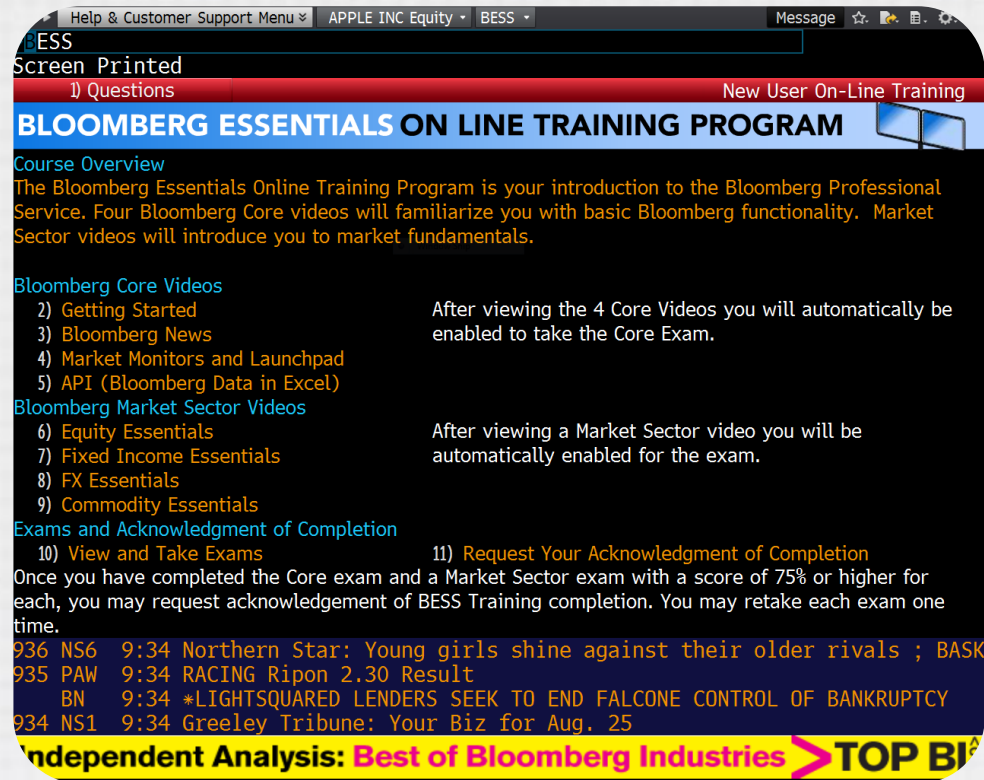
Help & Customer Support Menu APPLE INC Equity BESS Message

BESS
Screen Printed
1) Questions New User On-Line Training
BLOOMBERG ESSENTIALS ON LINE TRAINING PROGRAM
Course Overview
The Bloomberg Essentials Online Training Program is your introduction to the Bloomberg Professional Service. Four Bloomberg Core videos will familiarize you with basic Bloomberg functionality. Market Sector videos will introduce you to market fundamentals.

Bloomberg Core Videos
2) Getting Started
3) Bloomberg News
4) Market Monitors and Launchpad
5) API (Bloomberg Data in Excel)

After viewing the 4 Core Videos you will automatically be enabled to take the Core Exam.

Bloomberg Market Sector Videos
6) Equity Essentials
7) Fixed Income Essentials
8) FX Essentials
9) Commodity Essentials

After viewing a Market Sector video you will be automatically enabled for the exam.

Exams and Acknowledgment of Completion
10) View and Take Exams
11) Request Your Acknowledgment of Completion
Once you have completed the Core exam and a Market Sector exam with a score of 75% or higher for each, you may request acknowledgement of BESS Training completion. You may retake each exam one time.
936 NS6 9:34 Northern Star: Young girls shine against their older rivals ; BASK
935 PAW 9:34 RACING Ripon 2.30 Result
BN 9:34 *LIGHTSQUARED LENDERS SEEK TO END FALCONE CONTROL OF BANKRUPTCY
934 NS1 9:34 Greeley Tribune: Your Biz for Aug. 25
Independent Analysis: Best of Bloomberg Industries >TOP BI